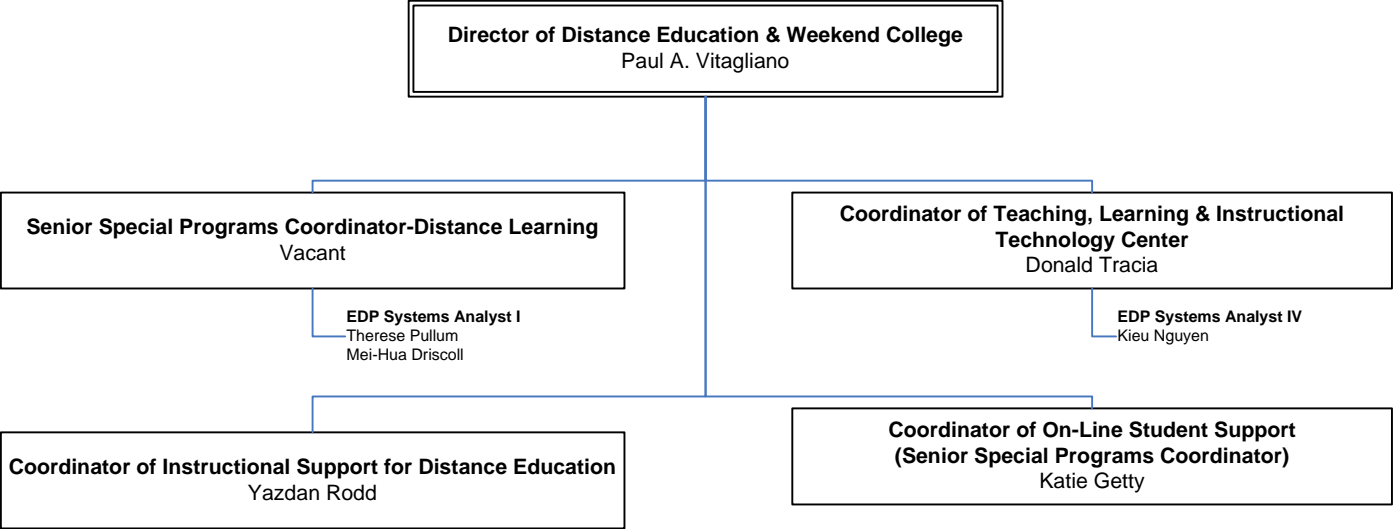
Director of Distance Education & Weekend College
Paul A. Vitagliano

Senior Special Programs Coordinator-Distance Learning
Vacant

EDP Systems Analyst I
Therese Pullum
Mei-Hua Driscoll

Coordinator of Teaching, Learning & Instructional Technology Center
Donald Tracia

EDP Systems Analyst IV
Kieu Nguyen

Coordinator of Instructional Support for Distance Education
Yazdan Rodd

Coordinator of On-Line Student Support
(Senior Special Programs Coordinator)
Katie Getty